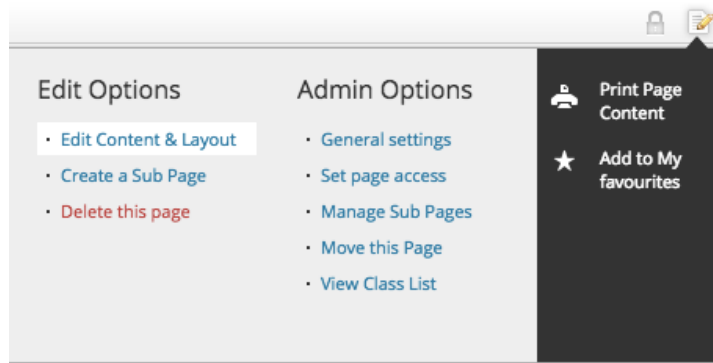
Edit Options

- Edit Content & Layout
- Create a Sub Page
- Delete this page

Admin Options

- General settings
- Set page access
- Manage Sub Pages
- Move this Page
- View Class List

Print Page Content

Add to My favourites